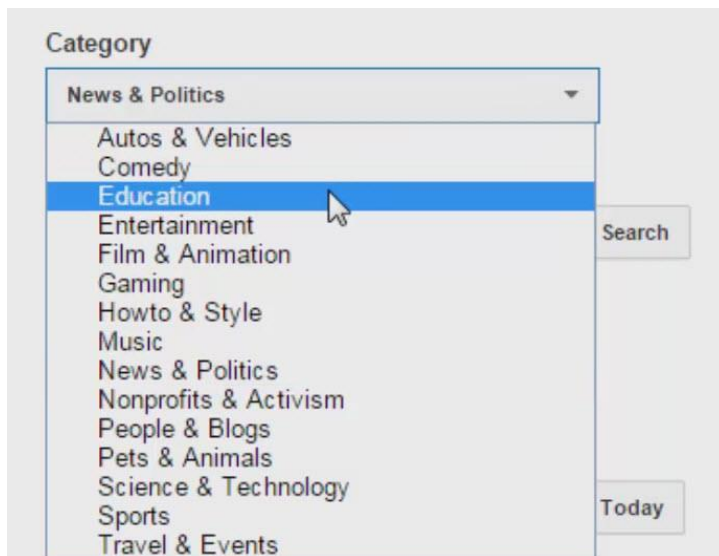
Category

News & Politics

Autos & Vehicles
Comedy
Education
Entertainment
Film & Animation
Gaming
Howto & Style
Music
News & Politics
Nonprofits & Activism
People & Blogs
Pets & Animals
Science & Technology
Sports
Travel & Events

Search

Today